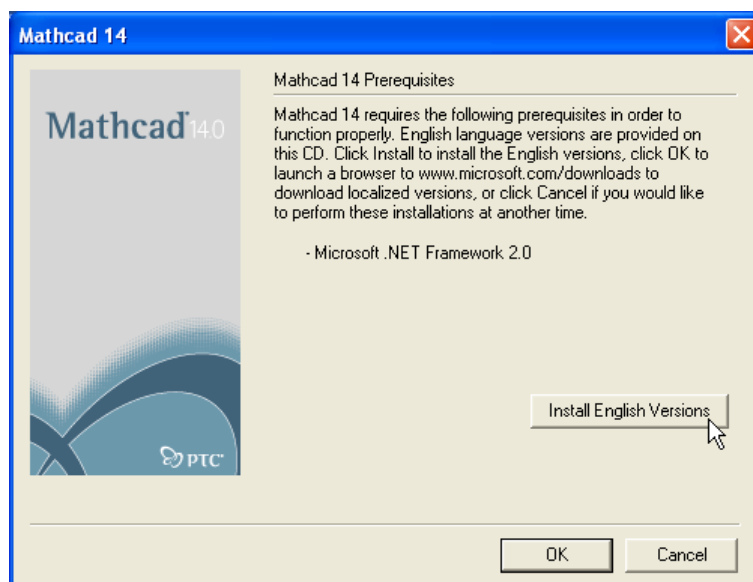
Mathcad 14

Mathcad 14.0

PTC

Mathcad 14 Prerequisites

Mathcad 14 requires the following prerequisites in order to function properly. English language versions are provided on this CD. Click Install to install the English versions, click OK to launch a browser to www.microsoft.com/downloads to download localized versions, or click Cancel if you would like to perform these installations at another time.

- Microsoft .NET Framework 2.0

Install English Versions

OK

Cancel